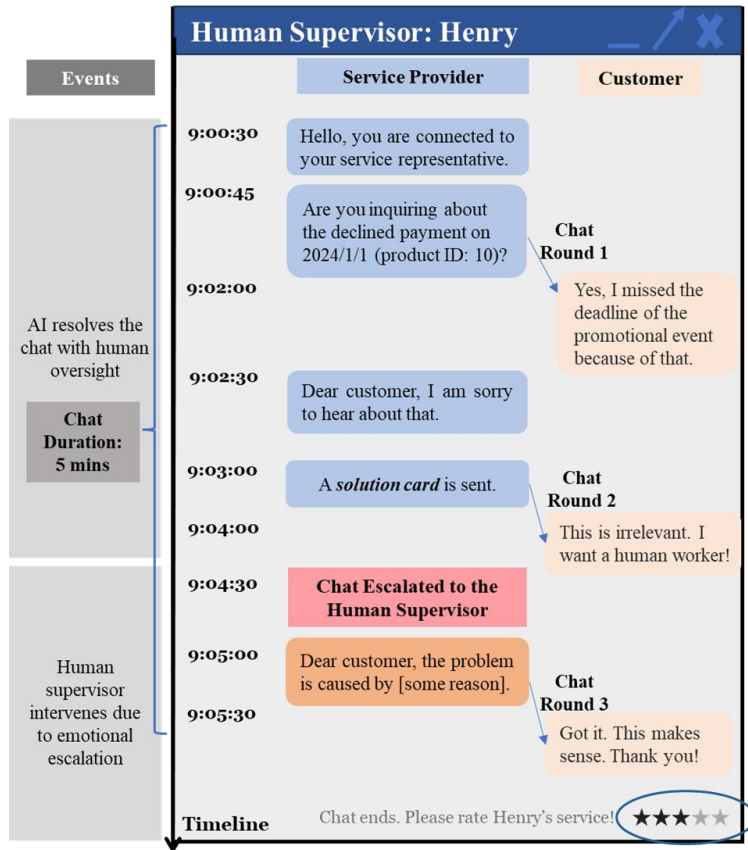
Human Supervisor: Henry

Events

Service Provider

Customer

AI resolves the chat with human oversight

Chat Duration: 5 mins

Human supervisor intervenes due to emotional escalation

9:00:30
Hello, you are connected to your service representative.

9:00:45
Are you inquiring about the declined payment on 2024/1/1 (product ID: 10)?

Chat Round 1

9:02:00
Yes, I missed the deadline of the promotional event because of that.

9:02:30
Dear customer, I am sorry to hear about that.

9:03:00
A *solution card* is sent.

Chat Round 2

9:04:00
This is irrelevant. I want a human worker!

9:04:30
Chat Escalated to the Human Supervisor

9:05:00
Dear customer, the problem is caused by [some reason].

Chat Round 3

9:05:30
Got it. This makes sense. Thank you!

Timeline

Chat ends. Please rate Henry's service! ★★★★★